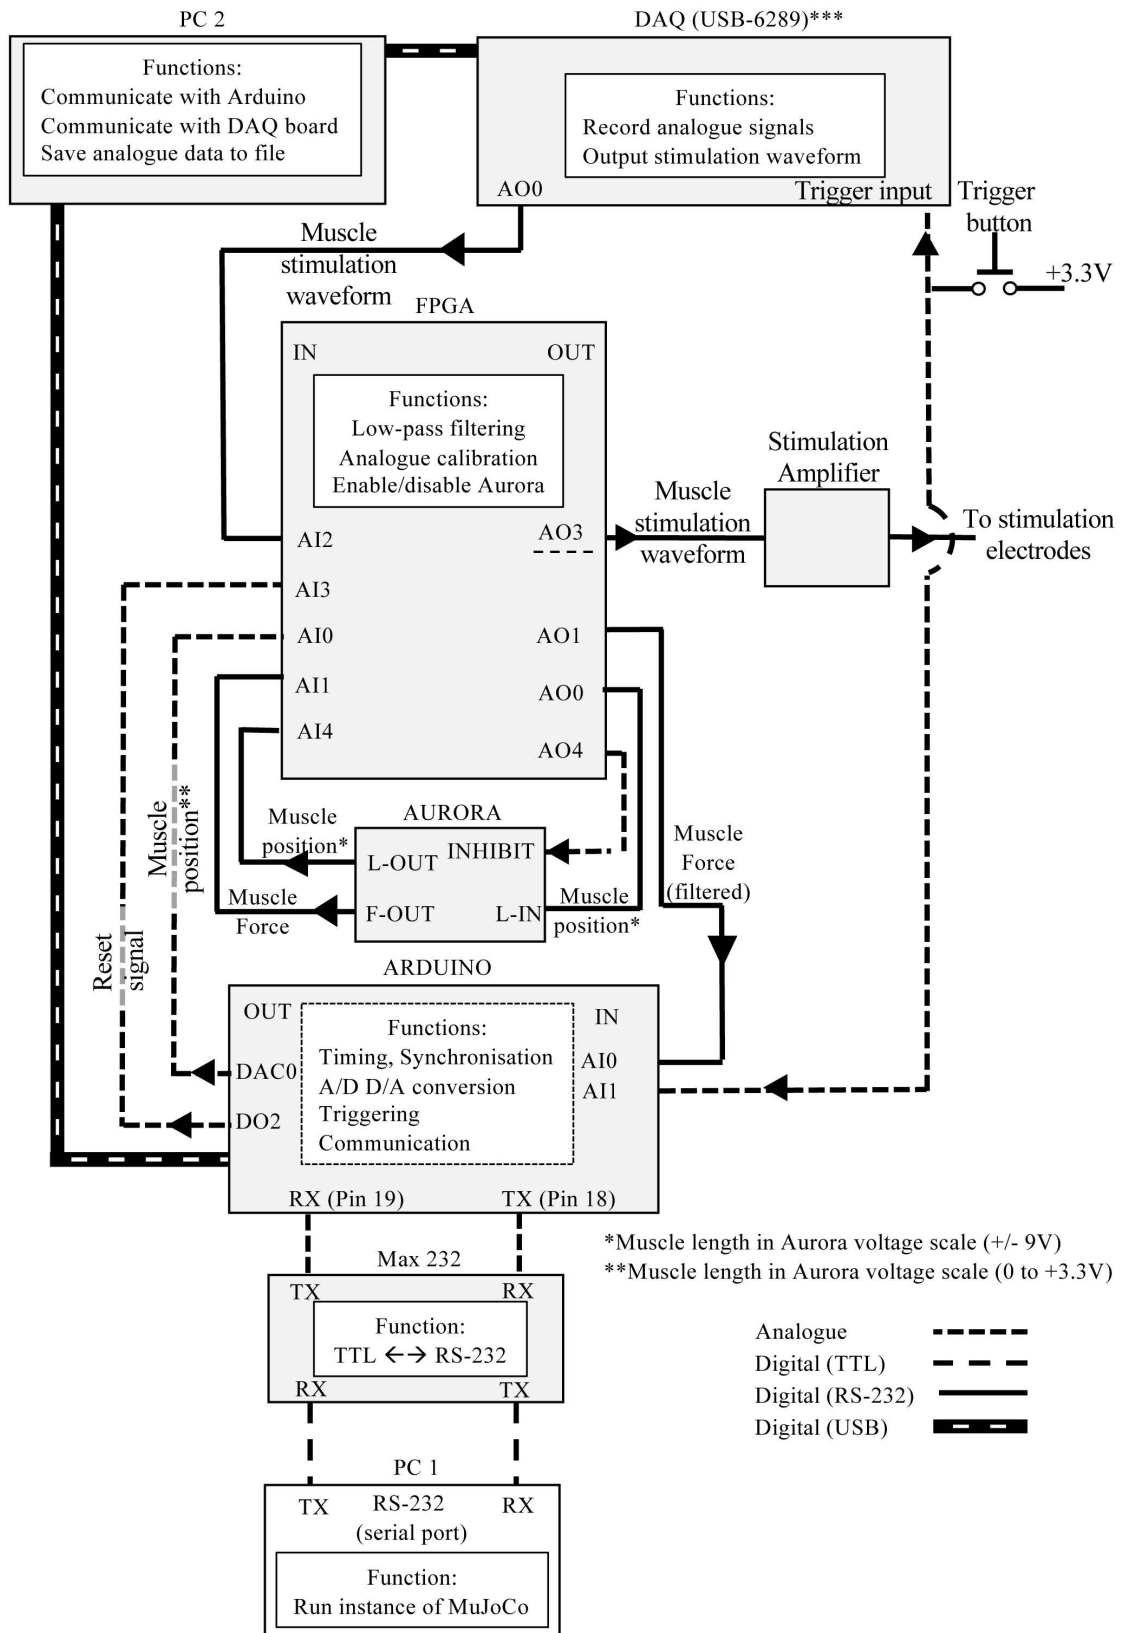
PC 2

Functions:
Communicate with Arduino
Communicate with DAQ board
Save analogue data to file

DAQ (USB-6289)***

Functions:
Record analogue signals
Output stimulation waveform

AO0

Trigger input

Trigger button

+3.3V

Muscle stimulation waveform

FPGA

IN

OUT

Functions:
Low-pass filtering
Analogue calibration
Enable/disable Aurora

Stimulation Amplifier

Muscle stimulation waveform

To stimulation electrodes

AI2

AO3

AI3

AI0

AO1

AI1

AO0

AI4

AO4

Muscle position**

Muscle position*

AURORA

L-OUT

INHIBIT

Muscle Force (filtered)

Muscle Force

F-OUT

L-IN

Muscle position*

Reset signal

ARDUINO

OUT

Functions:
Timing, Synchronisation
A/D D/A conversion
Triggering
Communication

IN

DAC0

AI0

AI1

DO2

RX (Pin 19)

TX (Pin 18)

Max 232

TX

RX

Function:
TTL ←→ RS-232

RX

TX

*Muscle length in Aurora voltage scale (+/- 9V)
**Muscle length in Aurora voltage scale (0 to +3.3V)

Analogue
Digital (TTL)
Digital (RS-232)
Digital (USB)

PC 1

TX

RS-232 (serial port)

RX

Function:
Run instance of MuJoCo